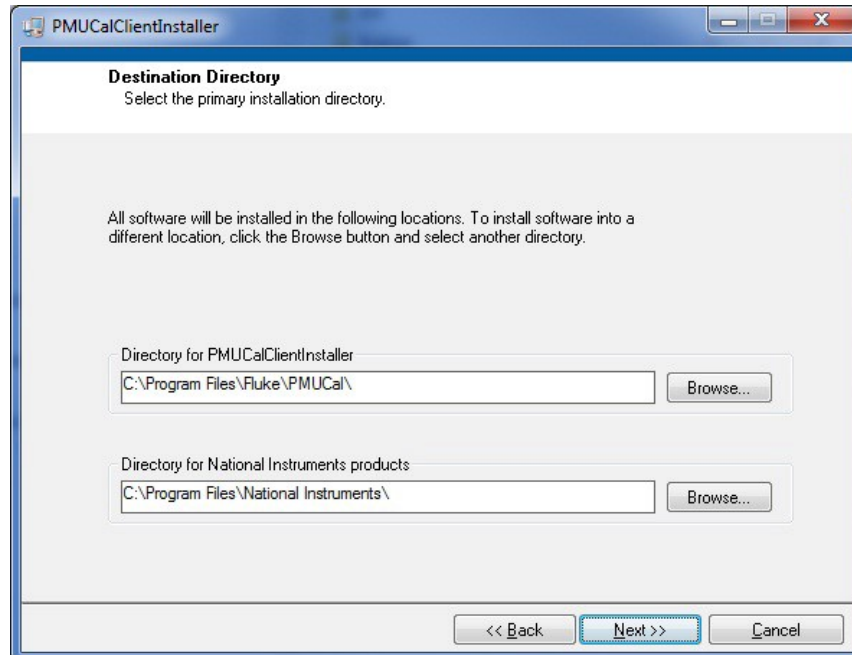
PMUCalClientInstaller

Destination Directory
Select the primary installation directory.

All software will be installed in the following locations. To install software into a different location, click the Browse button and select another directory.

Directory for PMUCalClientInstaller
C:\Program Files\Fluke\PMUCal\
Browse...

Directory for National Instruments products
C:\Program Files\National Instruments\
Browse...

<< Back
Next >>
Cancel